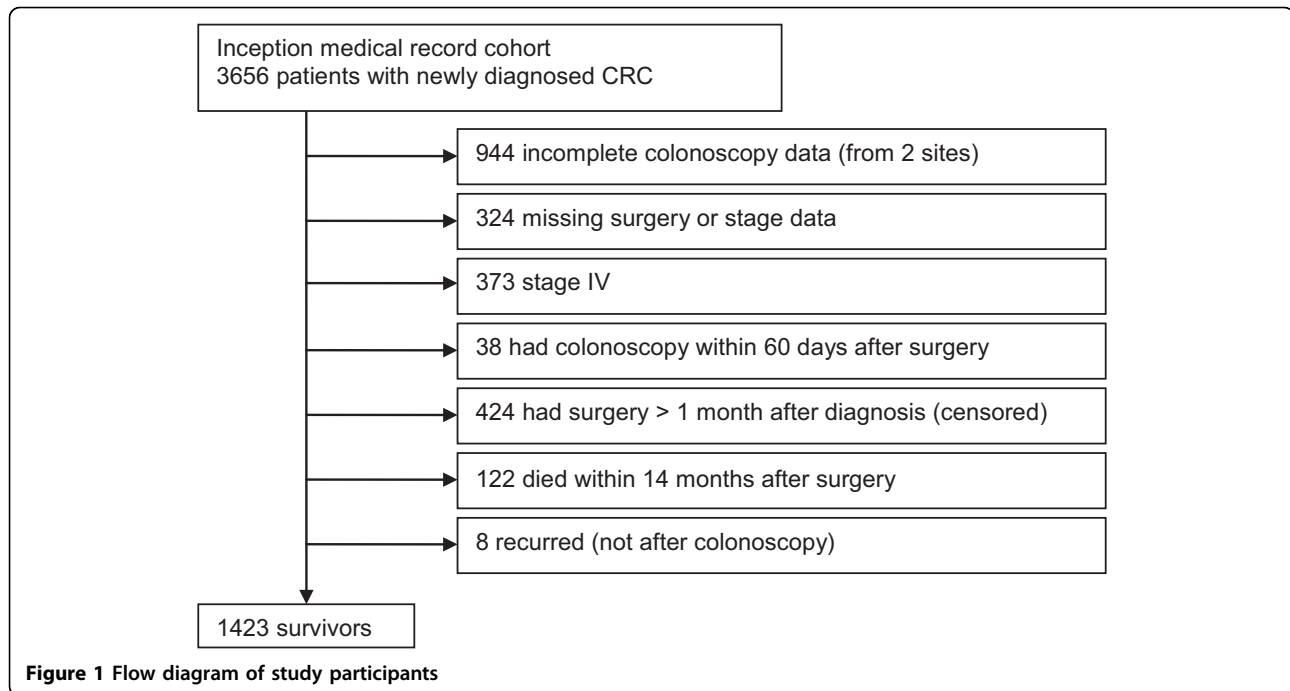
Inception medical record cohort
3656 patients with newly diagnosed CRC

944 incomplete colonoscopy data (from 2 sites)

324 missing surgery or stage data

373 stage IV

38 had colonoscopy within 60 days after surgery

424 had surgery > 1 month after diagnosis (censored)

122 died within 14 months after surgery

8 recurred (not after colonoscopy)

1423 survivors

Figure 1 Flow diagram of study participants